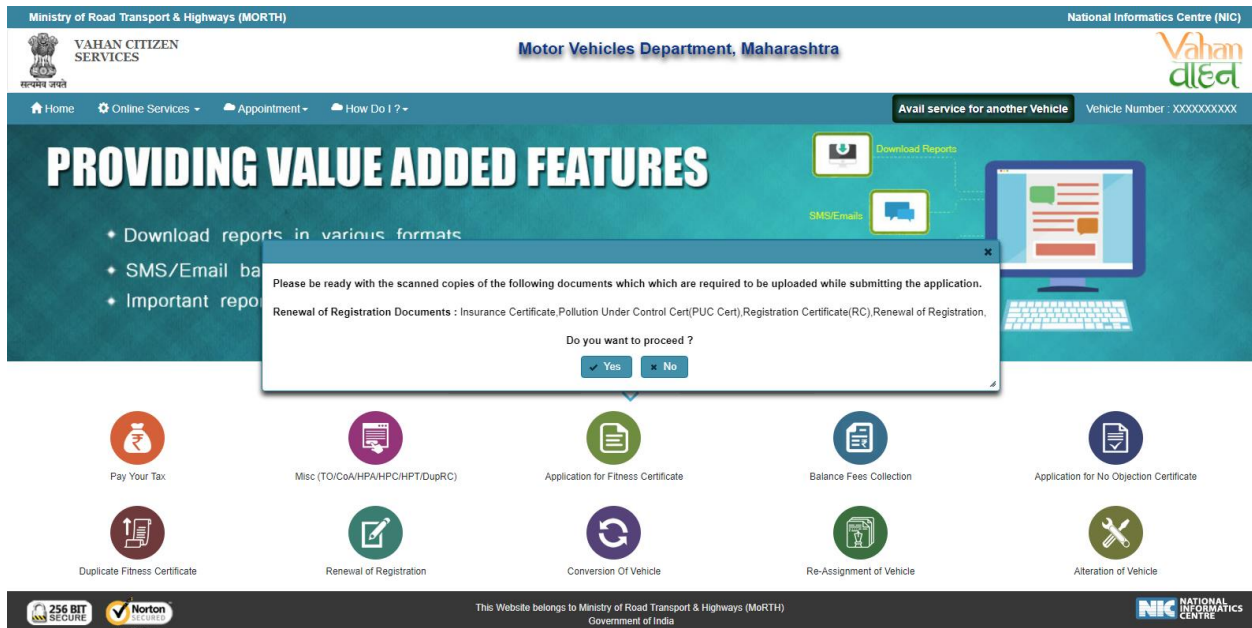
Ministry of Road Transport & Highways (MORTH)

National Informatics Centre (NIC)

सत्यमेव जयते

VAHAN CITIZEN SERVICES

Motor Vehicles Department, Maharashtra

Vahan
वाहन

Home  Online Services  Appointment  How Do I ?

Avail service for another Vehicle

Vehicle Number : XXXXXXXXXX

PROVIDING VALUE ADDED FEATURES

• Download reports in various formats

• SMS/Email ba

• Important repo

Download Reports

SMS/Emails

×

Please be ready with the scanned copies of the following documents which which are required to be uploaded while submitting the application.

Renewal of Registration Documents : Insurance Certificate,Pollution Under Control Cert(PUC Cert),Registration Certificate(RC),Renewal of Registration,

Do you want to proceed ?

Yes  No

Pay Your Tax

Misc (TO/CoA/HPA/HPC/HPT/DupRC)

Application for Fitness Certificate

Balance Fees Collection

Application for No Objection Certificate

Duplicate Fitness Certificate

Renewal of Registration

Conversion Of Vehicle

Re-Assignment of Vehicle

Alteration of Vehicle

256 BIT SECURE

Norton SECURED

This Website belongs to Ministry of Road Transport & Highways (MoRTH)
Government of India

NIC NATIONAL INFORMATICS CENTRE